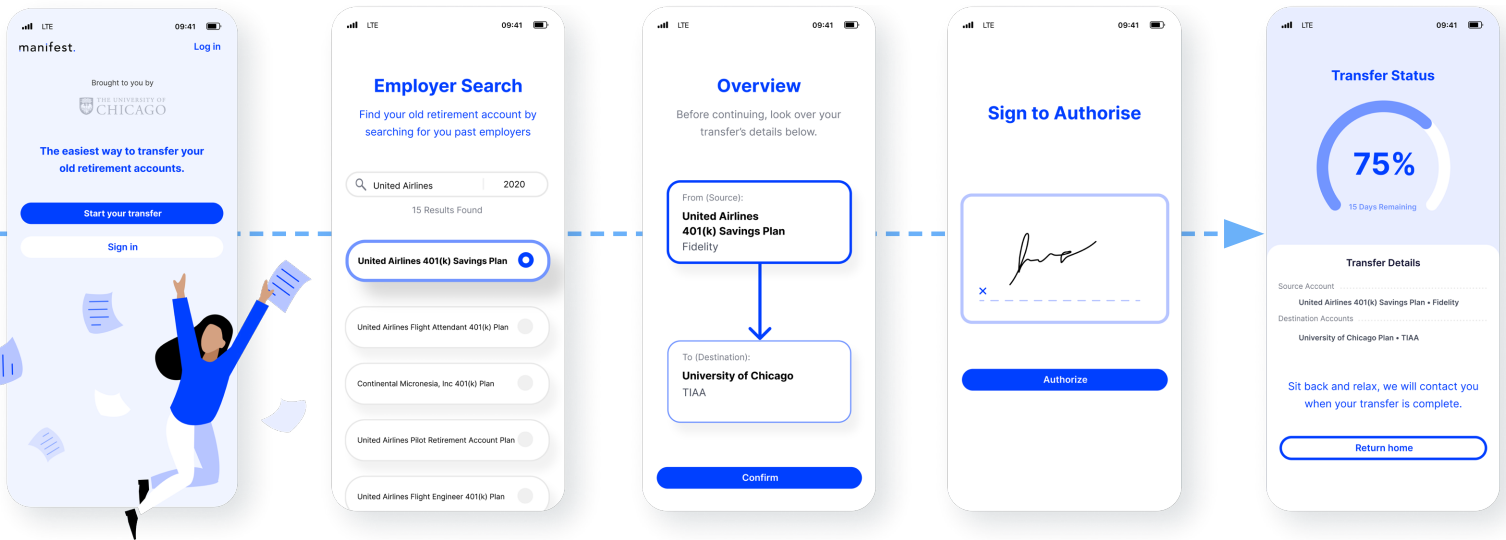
LTE 09:41
manifest.
Log in
Brought to you by
THE UNIVERSITY OF CHICAGO
The easiest way to transfer your old retirement accounts.
Start your transfer
Sign in

LTE 09:41
Employer Search
Find your old retirement account by searching for you past employers
United Airlines 2020
15 Results Found
United Airlines 401(k) Savings Plan
United Airlines Flight Attendant 401(k) Plan
Continental Micronesia, Inc 401(k) Plan
United Airlines Pilot Retirement Account Plan
United Airlines Flight Engineer 401(k) Plan

LTE 09:41
Overview
Before continuing, look over your transfer's details below.
From (Source):
United Airlines 401(k) Savings Plan
Fidelity
To (Destination):
University of Chicago
TIAA
Confirm

LTE 09:41
Sign to Authorise
×
Authorize

LTE 09:41
Transfer Status
75%
15 Days Remaining
Transfer Details
Source Account
United Airlines 401(k) Savings Plan • Fidelity
Destination Accounts
University of Chicago Plan • TIAA
Sit back and relax, we will contact you when your transfer is complete.
Return home